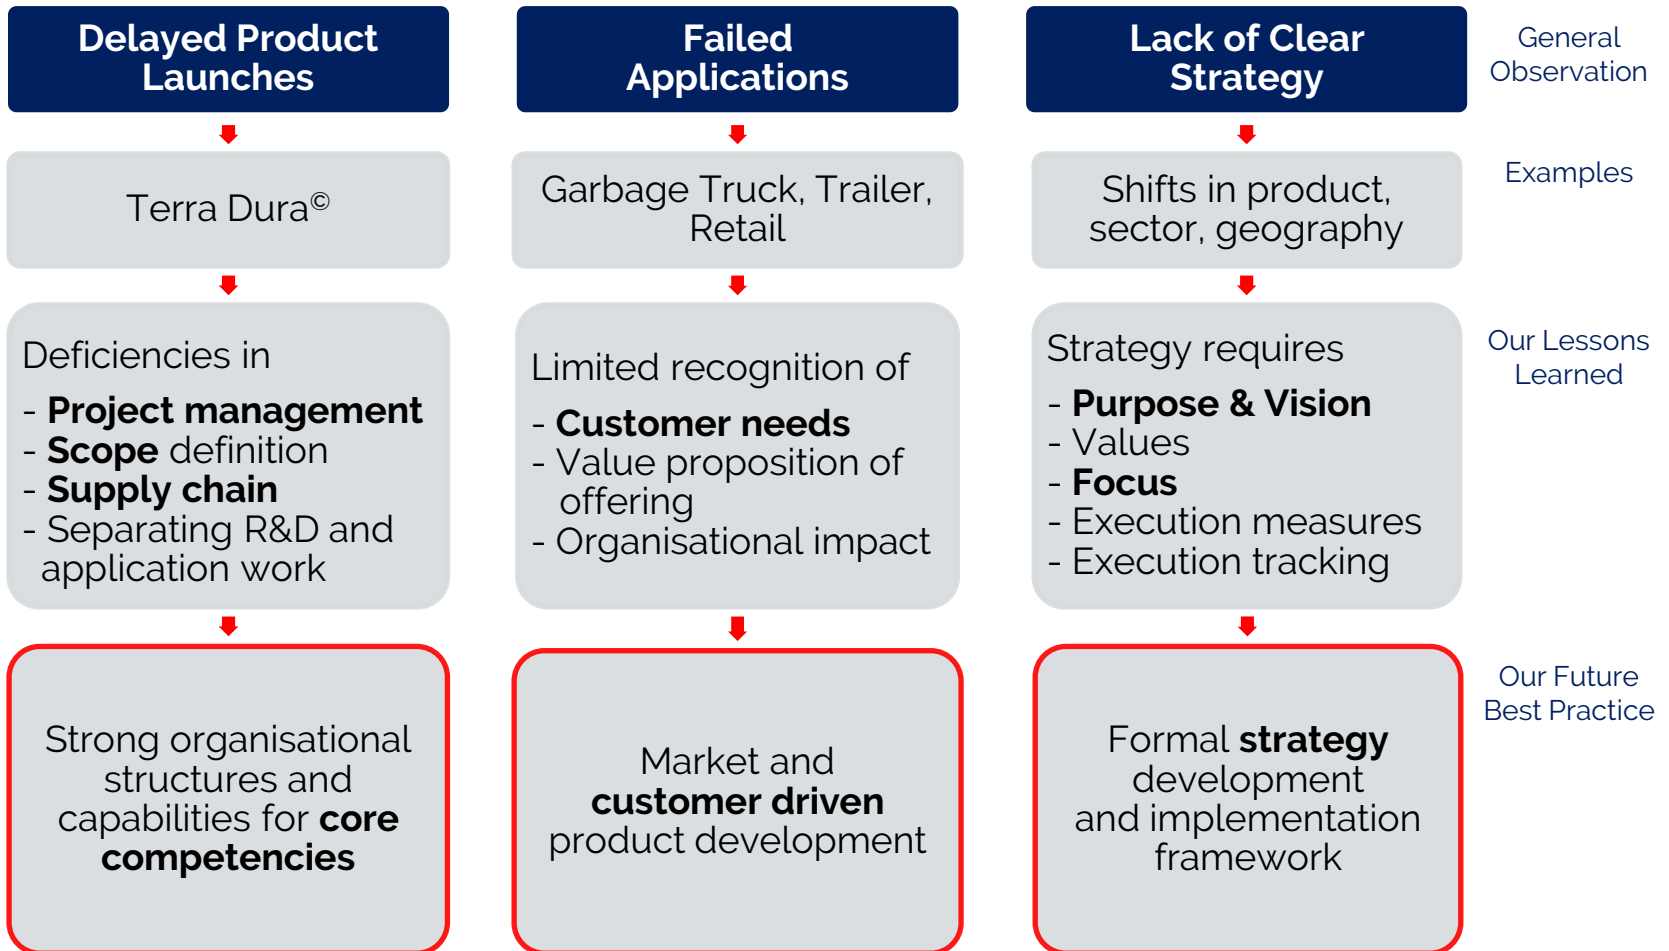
Delayed Product Launches

Terra Dura©

Deficiencies in
- Project management
- Scope definition
- Supply chain
- Separating R&D and application work

Strong organisational structures and capabilities for core competencies

Failed Applications

Garbage Truck, Trailer, Retail

Limited recognition of
- Customer needs
- Value proposition of offering
- Organisational impact

Market and customer driven product development

Lack of Clear Strategy

Shifts in product, sector, geography

Strategy requires
- Purpose & Vision
- Values
- Focus
- Execution measures
- Execution tracking

Formal strategy development and implementation framework

General Observation

Examples

Our Lessons Learned

Our Future Best Practice